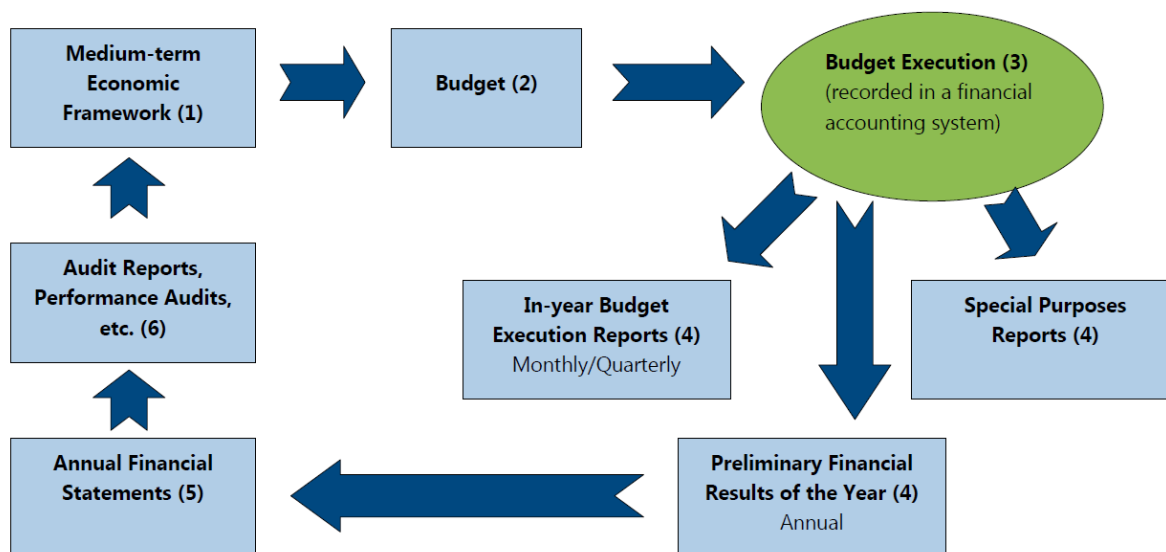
Medium-term Economic Framework (1)

Budget (2)

Budget Execution (3)
(recorded in a financial accounting system)

Audit Reports, Performance Audits, etc. (6)

In-year Budget Execution Reports (4)
Monthly/Quarterly

Special Purposes Reports (4)

Annual Financial Statements (5)

Preliminary Financial Results of the Year (4)
Annual